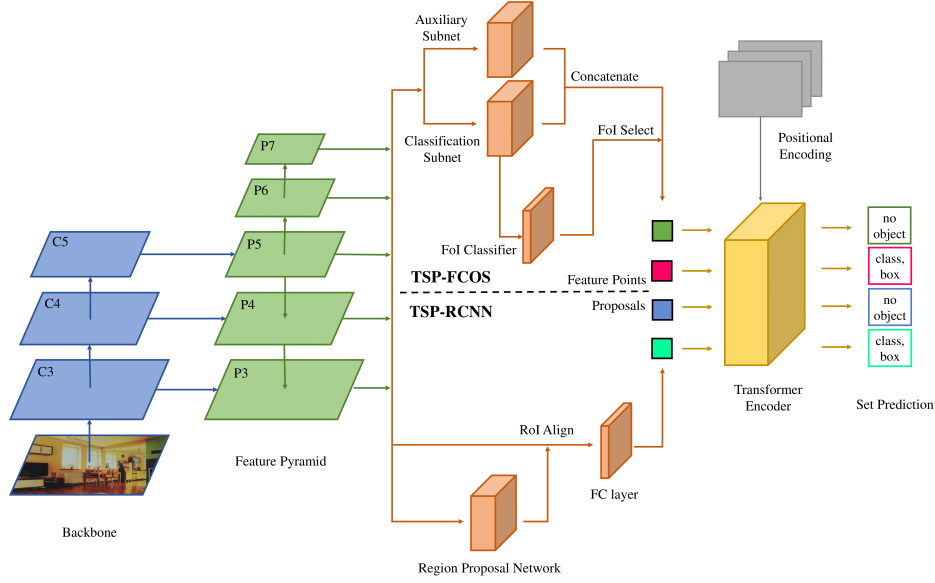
Auxiliary Subnet

Concatenate

Classification Subnet

FoI Select

Positional Encoding

P7

P6

C5

P5

FoI Classifier

TSP-FCOS

Feature Points

C4

P4

Proposals

TSP-RCNN

C3

P3

no object

class, box

no object

class, box

Transformer Encoder

Set Prediction

RoI Align

Feature Pyramid

FC layer

Backbone

Region Proposal Network